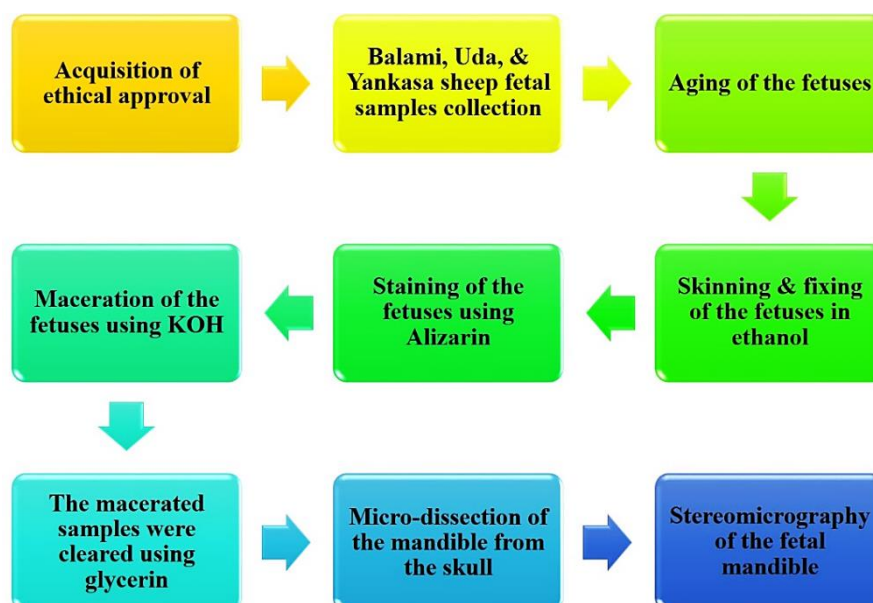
Acquisition of ethical approval

Balami, Uda, & Yankasa sheep fetal samples collection

Aging of the fetuses

Skinning & fixing of the fetuses in ethanol

Staining of the fetuses using Alizarin

Maceration of the fetuses using KOH

The macerated samples were cleared using glycerin

Micro-dissection of the mandible from the skull

Stereomicrography of the fetal mandible